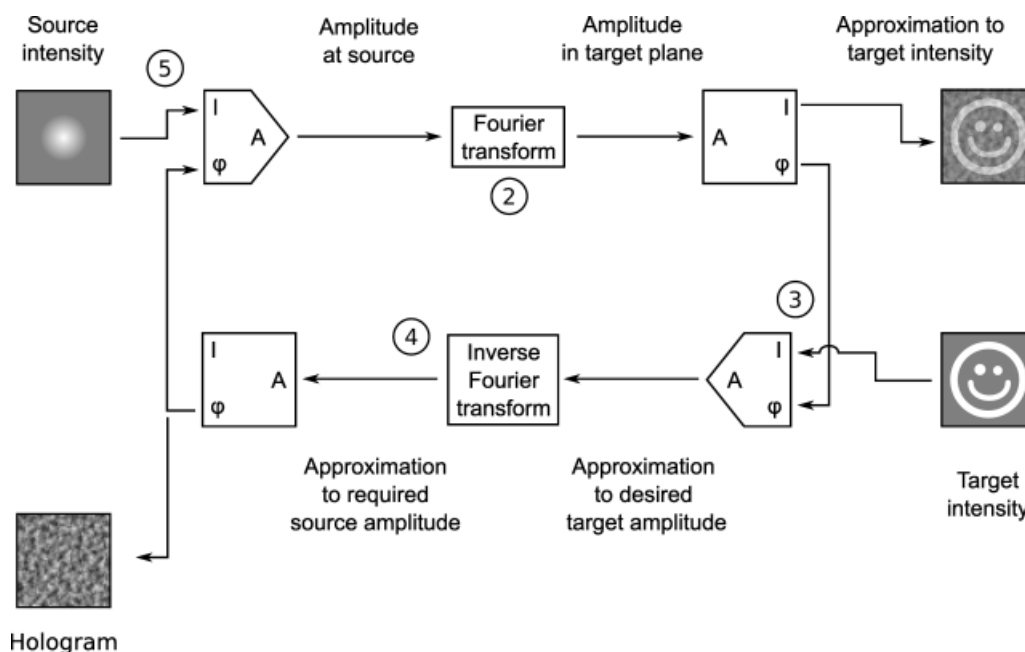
Source intensity

5

Amplitude at source

I

A

φ

Fourier transform

2

Amplitude in target plane

A

I

φ

Approximation to target intensity

3

4

I

A

φ

Inverse Fourier transform

A

I

φ

Approximation to required source amplitude

Approximation to desired target amplitude

Target intensity

Hologram